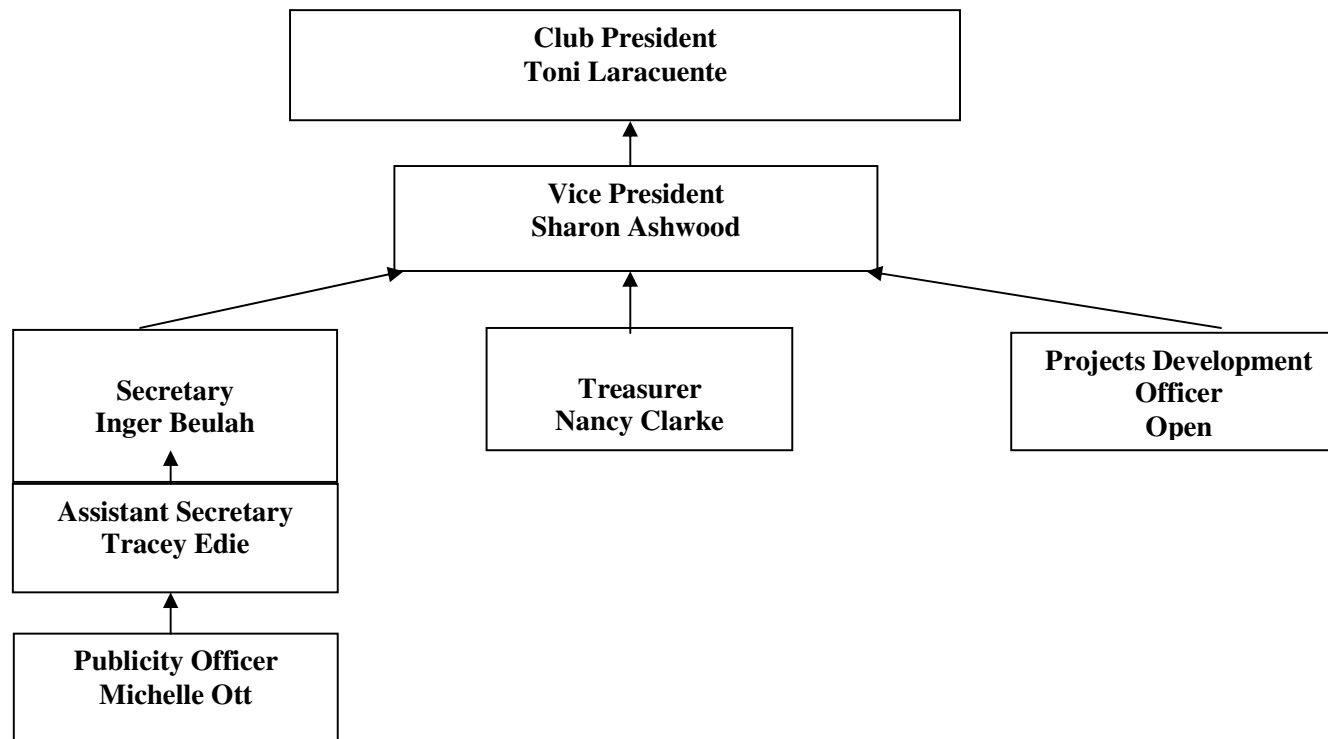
Club President
Toni Laracuente

Vice President
Sharon Ashwood

Secretary
Inger Beulah

Treasurer
Nancy Clarke

Projects Development Officer
Open

Assistant Secretary
Tracey Edie

Publicity Officer
Michelle Ott